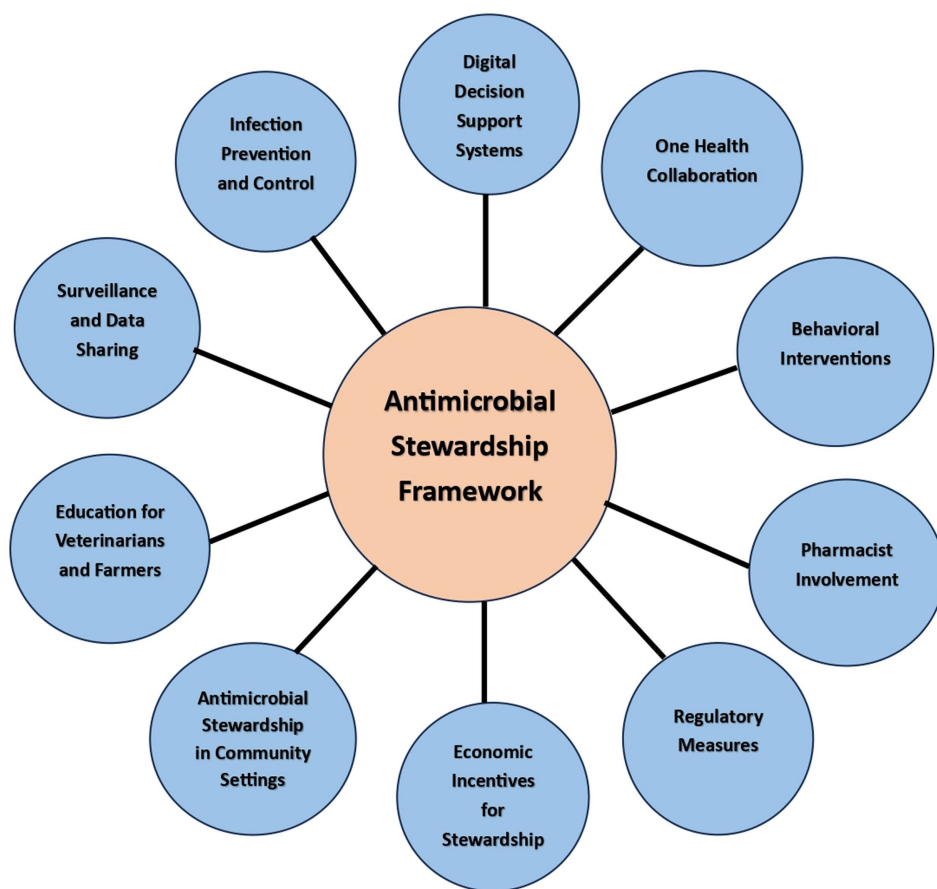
Antimicrobial Stewardship Framework

Digital Decision Support Systems

One Health Collaboration

Behavioral Interventions

Pharmacist Involvement

Regulatory Measures

Economic Incentives for Stewardship

Antimicrobial Stewardship in Community Settings

Education for Veterinarians and Farmers

Surveillance and Data Sharing

Infection Prevention and Control